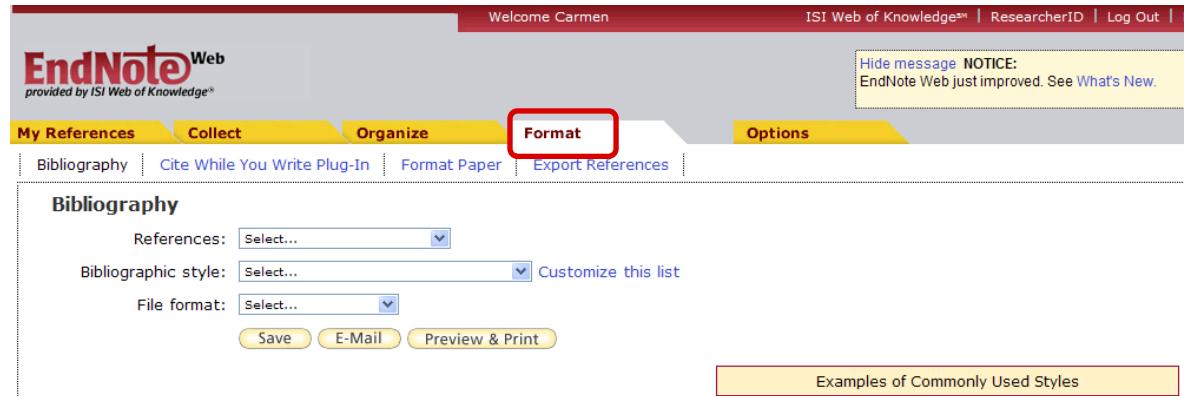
Welcome Carmen

ISI Web of Knowledge℠ | ResearcherID | Log Out |

EndNote Web
provided by ISI Web of Knowledge®

Hide message NOTICE:
EndNote Web just improved. See What's New.

My References
Collect
Organize
Format
Options

Bibliography | Cite While You Write Plug-In | Format Paper | Export References

Bibliography

References: Select...

Bibliographic style: Select... Customize this list

File format: Select...

Save
E-Mail
Preview & Print

Examples of Commonly Used Styles